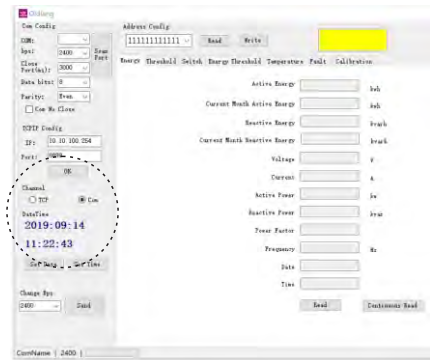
Chiliang

Com Config
COM: 
Bps: 2400 Open Port
Close Port(ms): 3000
Data bits: 8
Parity: Even
Com No Close

TCPIP Config
IP: 10.10.100.254
Port: 8899
OK

Channel
TCP Com
DateTime
2019:09:14
11:22:43
Set Date Get Time

Change Bps
2400 Send

Address Config
111111111111 Read Write

Energy Threshold Switch Energy Threshold Temperature Fault Calibration

Active Energy kwh
Current Month Active Energy kwh
Reactive Energy kvarh
Current Month Reactive Energy kvarh
Voltage V
Current A
Active Power kw
Reactive Power kvar
Power Factor
Frequency Hz
Date
Time
Read Continuous Read

ComName 2400